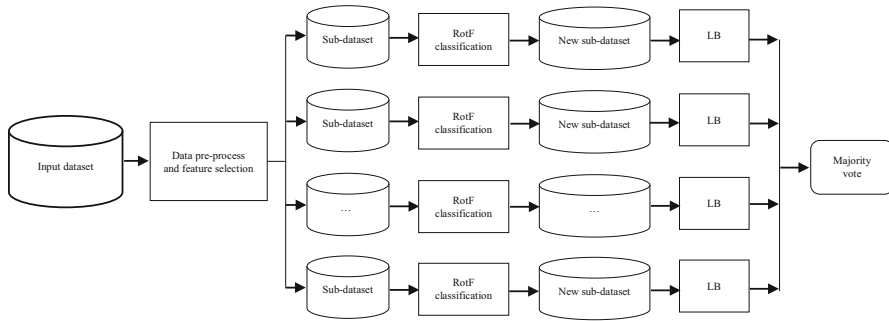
Input dataset

Data pre-process and feature selection

Sub-dataset

RotF classification

New sub-dataset

LB

Sub-dataset

RotF classification

New sub-dataset

LB

...

RotF classification

...

LB

Sub-dataset

RotF classification

New sub-dataset

LB

Majority vote